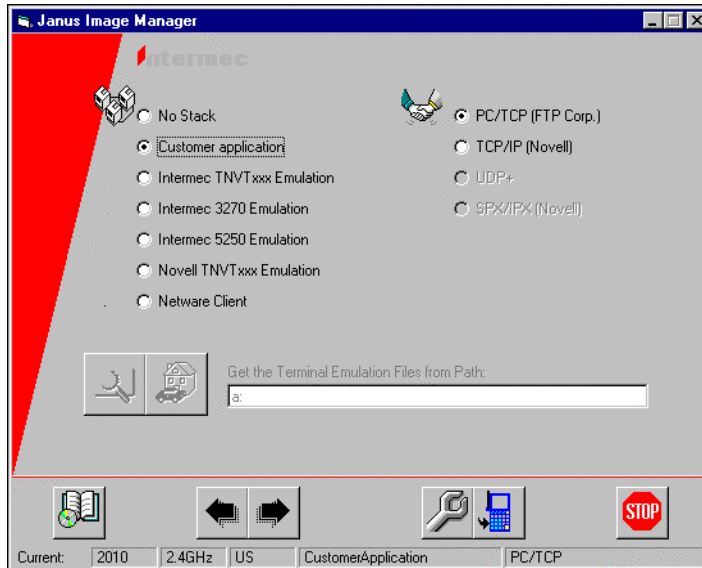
Janus Image Manager

Intermec

No Stack
Customer application
Intermec TNVTxxx Emulation
Intermec 3270 Emulation
Intermec 5250 Emulation
Novell TNVTxxx Emulation
Netware Client

PC/TCP (FTP Corp.)
TCP/IP (Novell)
UDP+
SPX/IPX (Novell)

Get the Terminal Emulation Files from Path:
a:

STOP

Current: 2010 2.4GHz US CustomerApplication PC/TCP